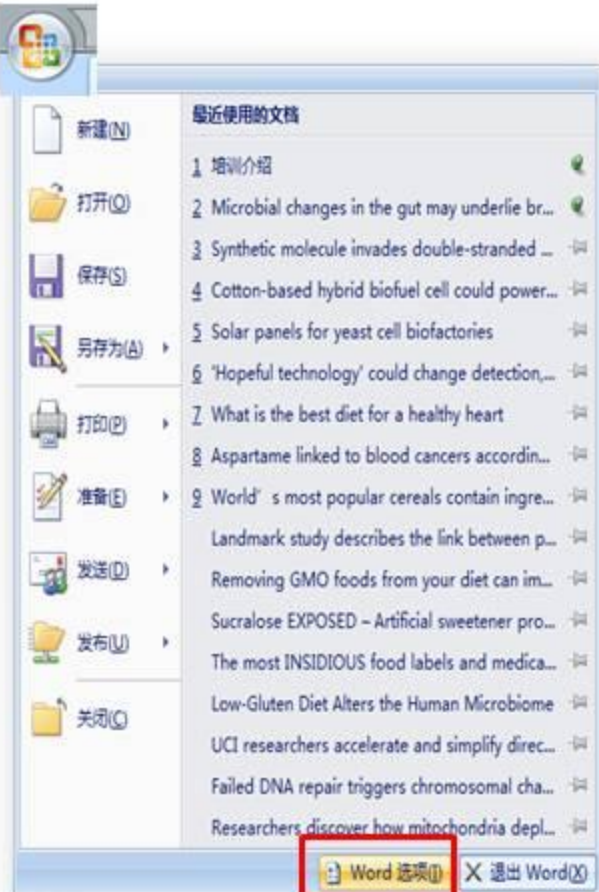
新建(N)

打开(O)

保存(S)

另存为(A)

打印(P)

准备(E)

发送(D)

发布(U)

关闭(C)

最近使用的文档

1 培训介绍

2 Microbial changes in the gut may underlie br...

3 Synthetic molecule invades double-stranded ...

4 Cotton-based hybrid biofuel cell could power...

5 Solar panels for yeast cell biofactories

6 'Hopeful technology' could change detection,...

7 What is the best diet for a healthy heart

8 Aspartame linked to blood cancers accordin...

9 World' s most popular cereals contain ingre...

Landmark study describes the link between p...

Removing GMO foods from your diet can im...

Sucralose EXPOSED – Artificial sweetener pro...

The most INSIDIOUS food labels and medica...

Low-Gluten Diet Alters the Human Microbiome

UCI researchers accelerate and simplify direc...

Failed DNA repair triggers chromosomal cha...

Researchers discover how mitochondria depl...

Word 选项(I)

退出 Word(X)